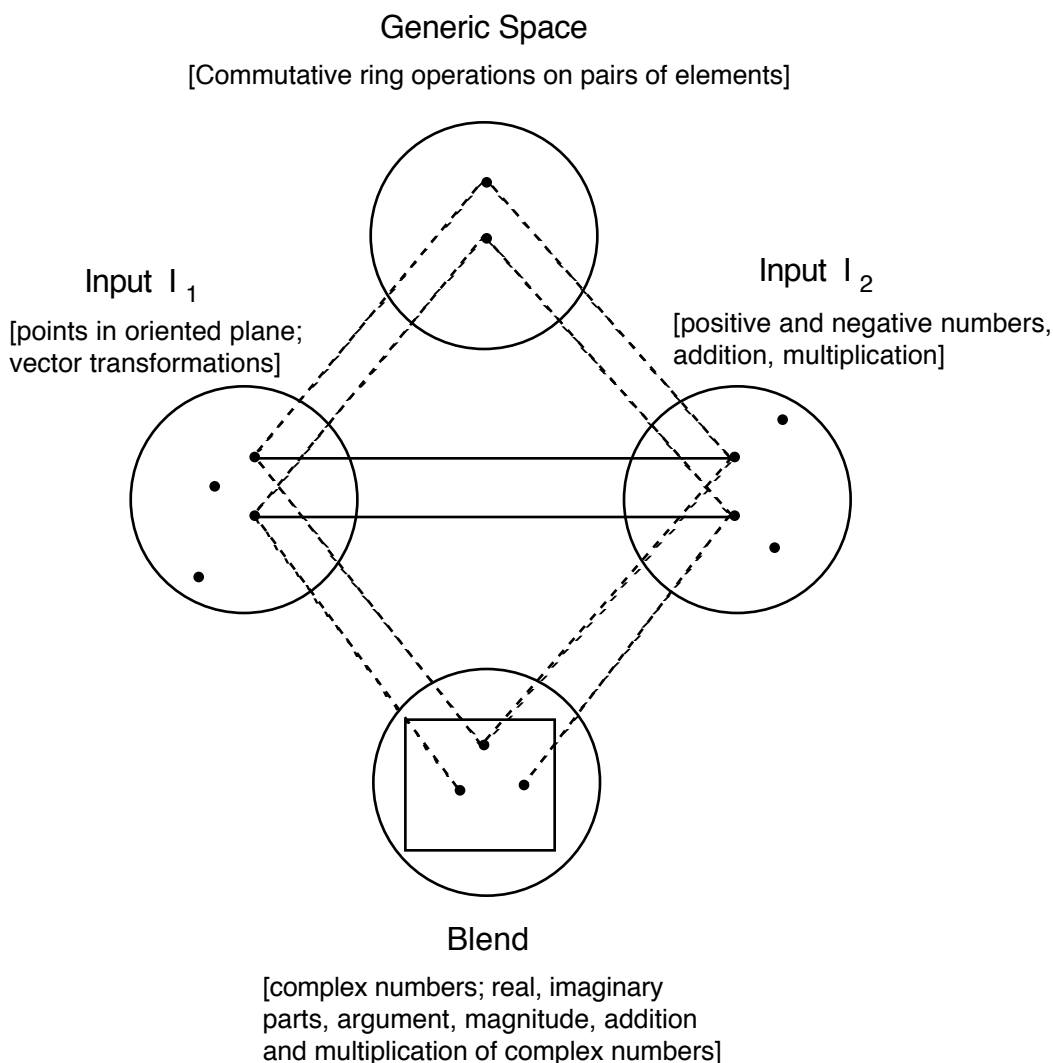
Generic Space

[Commutative ring operations on pairs of elements]

Input $I_1$

[points in oriented plane; vector transformations]

Input $I_2$

[positive and negative numbers, addition, multiplication]

Blend

[complex numbers; real, imaginary parts, argument, magnitude, addition and multiplication of complex numbers]